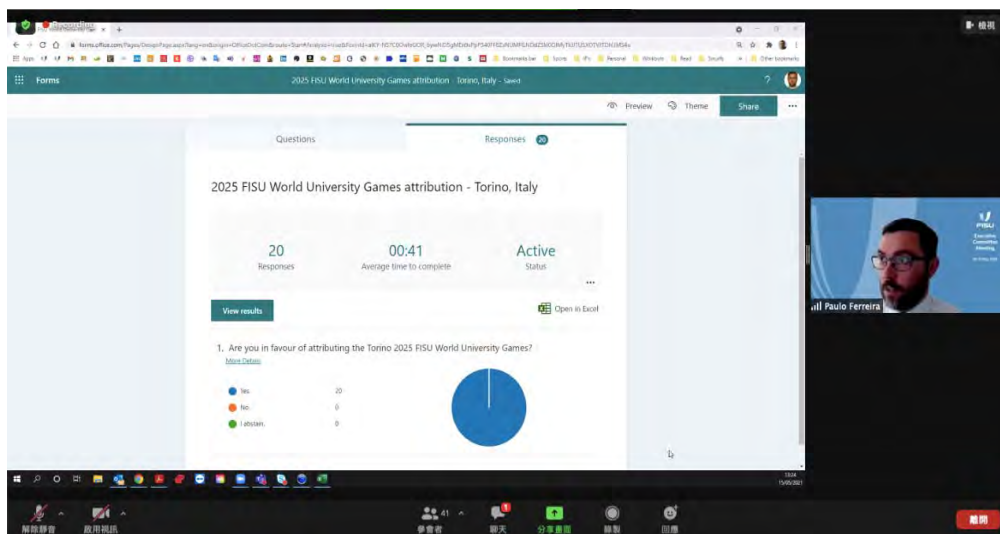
Recording

檢視

Forms

2025 FISU World University Games attribution - Torino, Italy - Saved

Preview

Theme

Share

Questions

Responses 20

2025 FISU World University Games attribution - Torino, Italy

20
Responses

00:41
Average time to complete

Active
Status

View results

Open in Excel

1. Are you in favour of attributing the Torino 2025 FISU World University Games?

More Details

Yes 20

No 0

I abstain 0

Paulo Ferreira

FISU

Executive Committee Meeting

解除靜音

啟用視訊

參會者 41

聊天

分享畫面

錄製

回應

離開